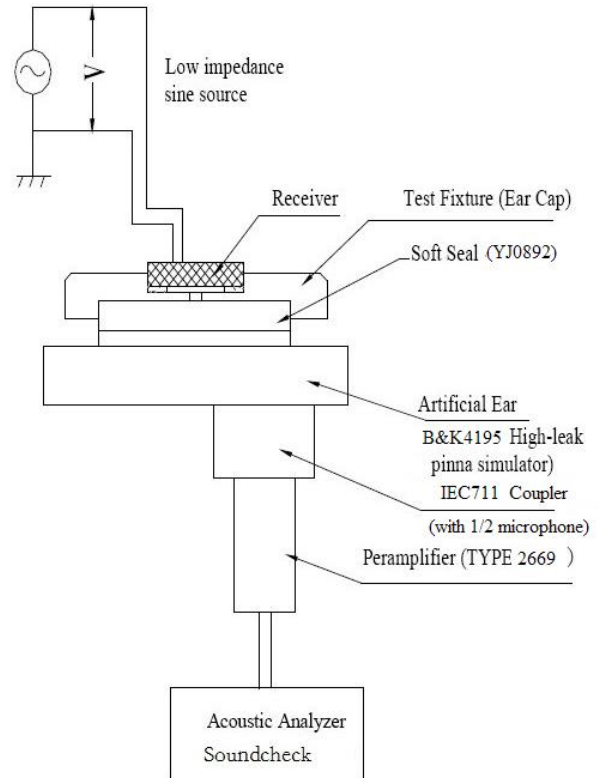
V

Low impedance sine source

Receiver

Test Fixture (Ear Cap)

Soft Seal (YJ0892)

Artificial Ear

B&K4195 High-leak pinna simulator)

IEC711 Coupler

(with 1/2 microphone)

Peramplifier (TYPE 2669 )

Acoustic Analyzer

Soundcheck